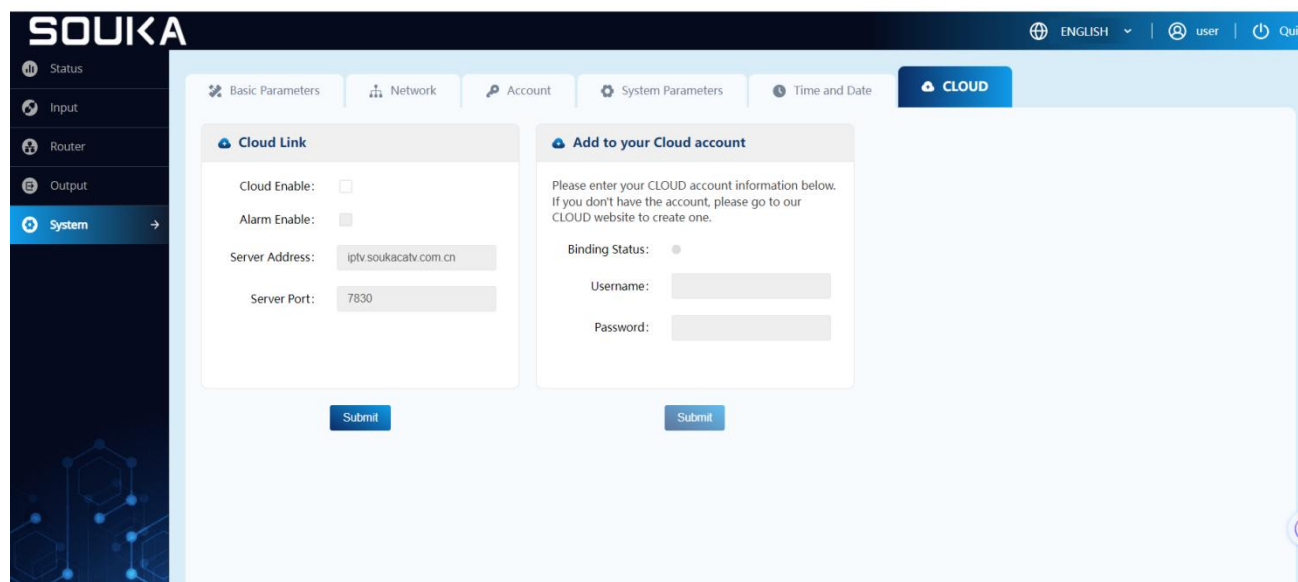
SOUKA

ENGLISH | user | Qui

Status
Input
Router
Output
System

Basic Parameters | Network | Account | System Parameters | Time and Date | CLOUD

Cloud Link

Cloud Enable:

Alarm Enable:

Server Address: iptv.soukacatv.com.cn

Server Port: 7830

Submit

Add to your Cloud account

Please enter your CLOUD account information below. If you don't have the account, please go to our CLOUD website to create one.

Binding Status:

Username:

Password:

Submit